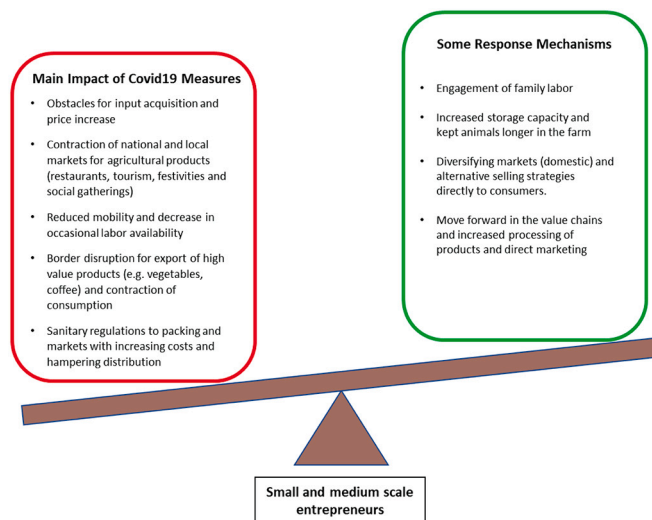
Main Impact of Covid19 Measures

- Obstacles for input acquisition and price increase
- Contraction of national and local markets for agricultural products (restaurants, tourism, festivities and social gatherings)
- Reduced mobility and decrease in occasional labor availability
- Border disruption for export of high value products (e.g. vegetables, coffee) and contraction of consumption
- Sanitary regulations to packing and markets with increasing costs and hampering distribution

Some Response Mechanisms

- Engagement of family labor
- Increased storage capacity and kept animals longer in the farm
- Diversifying markets (domestic) and alternative selling strategies directly to consumers.
- Move forward in the value chains and increased processing of products and direct marketing

Small and medium scale entrepreneurs